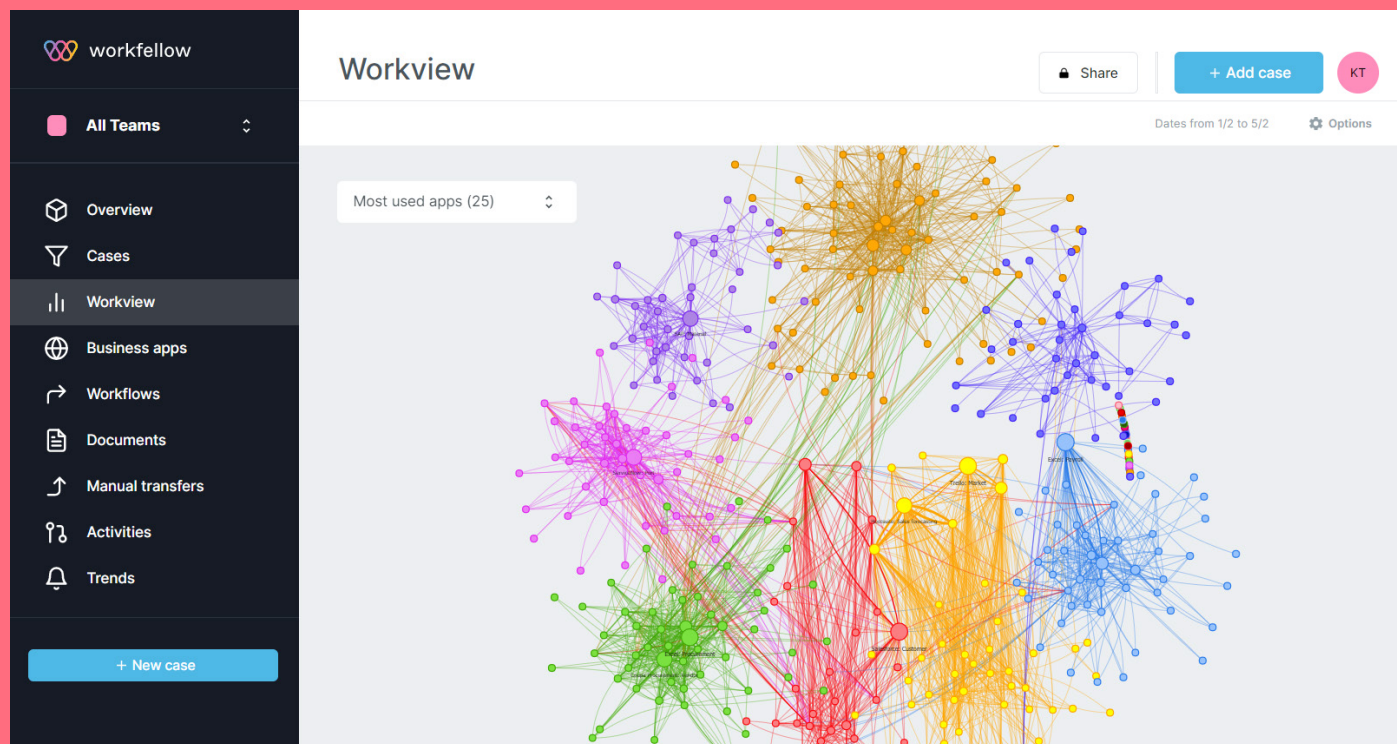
workfellow

All Teams

Overview

Cases

Workview

Business apps

Workflows

Documents

Manual transfers

Activities

Trends

+ New case

Workview

Share

+ Add case

KT

Dates from 1/2 to 5/2

Options

Most used apps (25)

Trello: Market

Salesforce: Customer